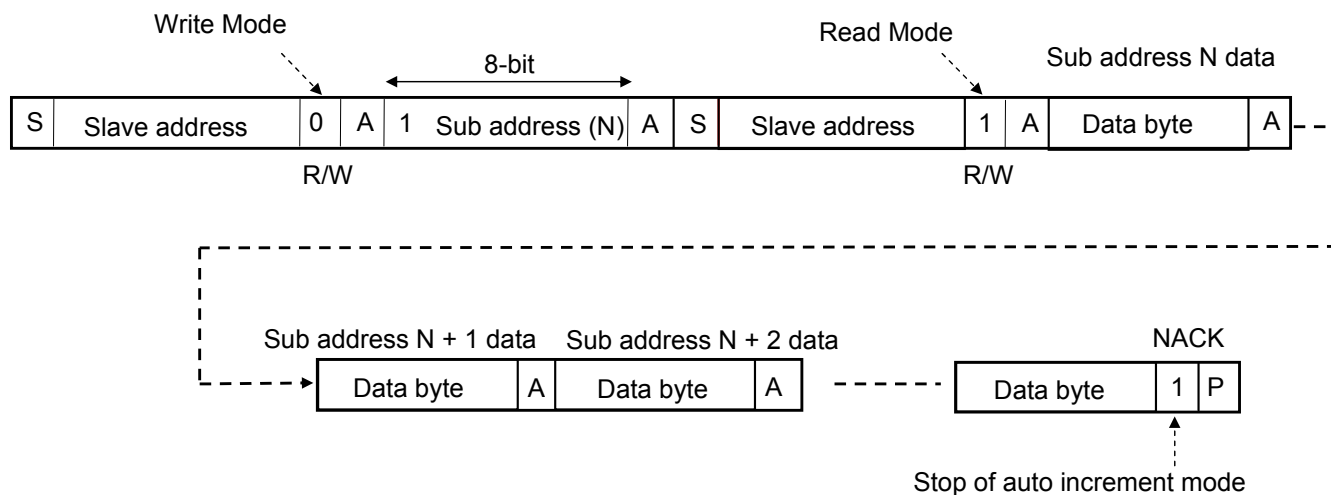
Write Mode

8-bit

Read Mode

Sub address N data

| S | Slave address | 0 | A | 1 | Sub address (N) | A | S | Slave address | 1 | A | Data byte | A |
|---|---|---|---|---|---|---|---|---|---|---|---|---|

R/W

R/W

Sub address N + 1 data

Sub address N + 2 data

NACK

| Data byte | A | Data byte | A |
|---|---|---|---|

| Data byte | 1 | P |
|---|---|---|

Stop of auto increment mode